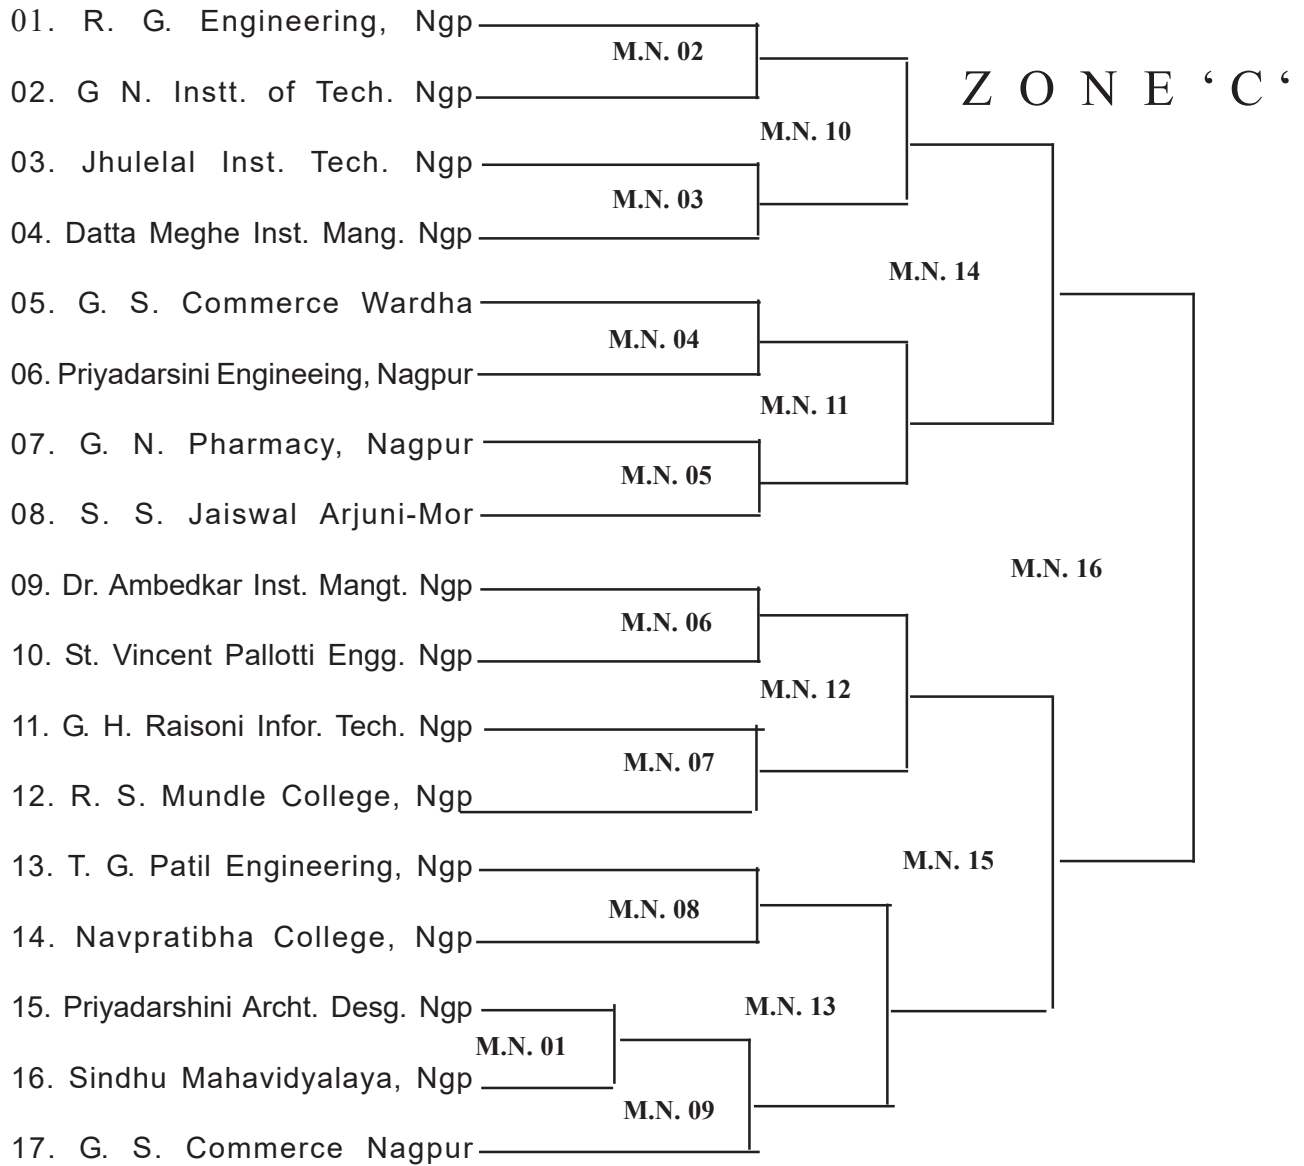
ZONE 'C'

01. R. G. Engineering, Ngp
02. G N. Instt. of Tech. Ngp
03. Jhulelal Inst. Tech. Ngp
04. Datta Meghe Inst. Mang. Ngp
05. G. S. Commerce Wardha
06. Priyadarsini Engineeing, Nagpur
07. G. N. Pharmacy, Nagpur
08. S. S. Jaiswal Arjuni-Mor
09. Dr. Ambedkar Inst. Mangt. Ngp
10. St. Vincent Pallotti Engg. Ngp
11. G. H. Raisoni Infor. Tech. Ngp
12. R. S. Mundle College, Ngp
13. T. G. Patil Engineering, Ngp
14. Navpratibha College, Ngp
15. Priyadarshini Archt. Desg. Ngp
16. Sindhu Mahavidyalaya, Ngp
17. G. S. Commerce Nagpur

M.N. 02
M.N. 10
M.N. 03
M.N. 14
M.N. 04
M.N. 11
M.N. 05
M.N. 16
M.N. 06
M.N. 12
M.N. 07
M.N. 15
M.N. 08
M.N. 13
M.N. 01
M.N. 09